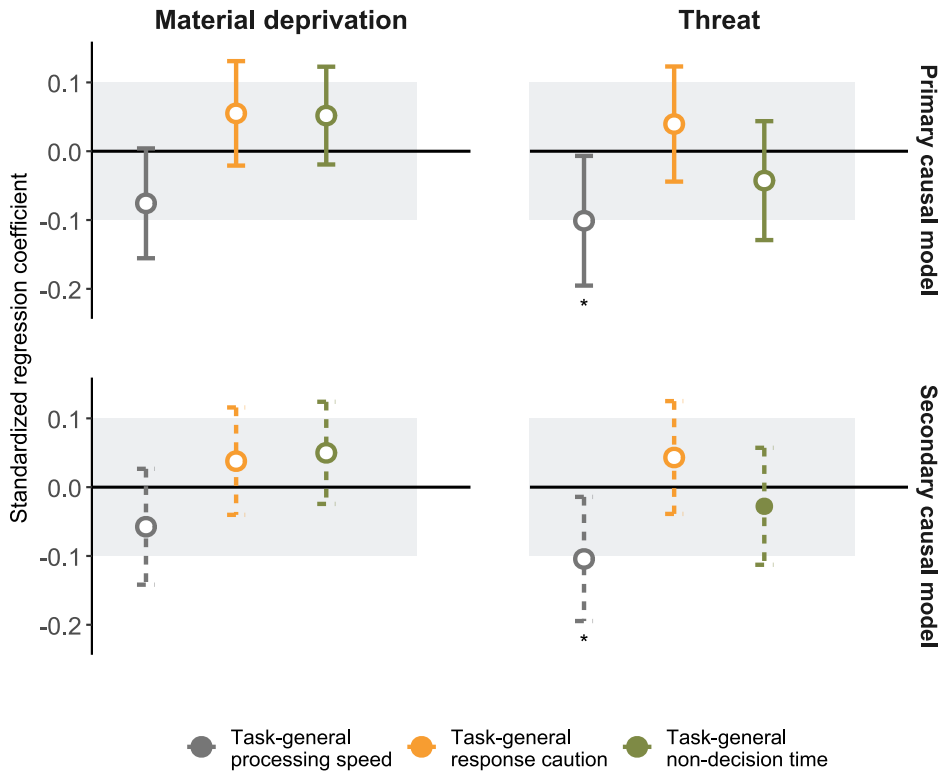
Material deprivation

Threat

Primary causal model

Secondary causal model

Standardized regression coefficient

0.1
0.0
-0.1
-0.2

0.1
0.0
-0.1
-0.2

*

*

Task-general processing speed

Task-general response caution

Task-general non-decision time